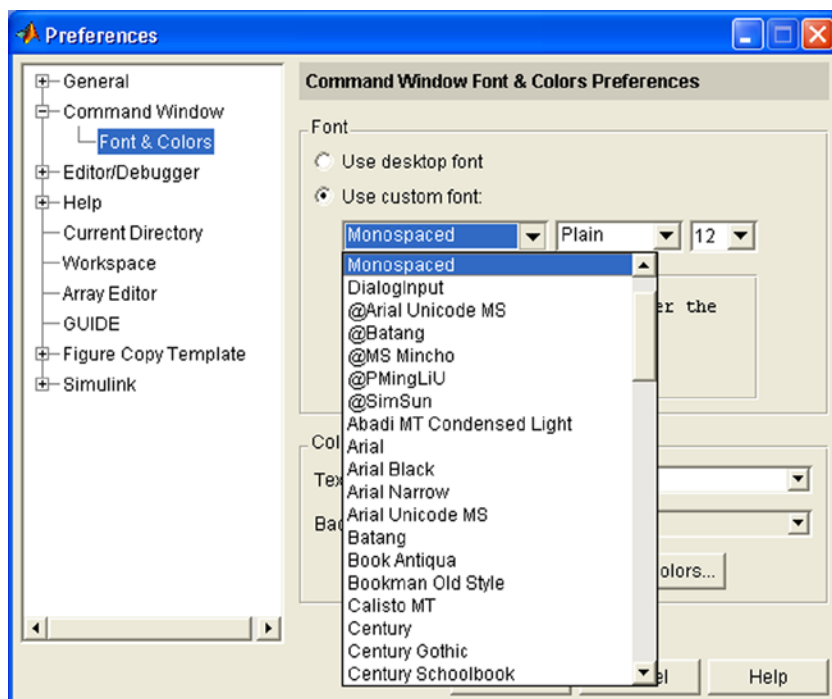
Preferences

General
Command Window
Font & Colors
Editor/Debugger
Help
Current Directory
Workspace
Array Editor
GUIDE
Figure Copy Template
Simulink

Command Window Font & Colors Preferences

Font
Use desktop font
Use custom font:
Monospaced
Plain
12

Monospaced
DialogInput
@Arial Unicode MS
@Batang
@MS Mincho
@PMingLiU
@SimSun
Abadi MT Condensed Light
Arial
Arial Black
Arial Narrow
Arial Unicode MS
Batang
Book Antiqua
Bookman Old Style
Calisto MT
Century
Century Gothic
Century Schoolbook

er the

Col
Tex
Bac
olors...
el
Help